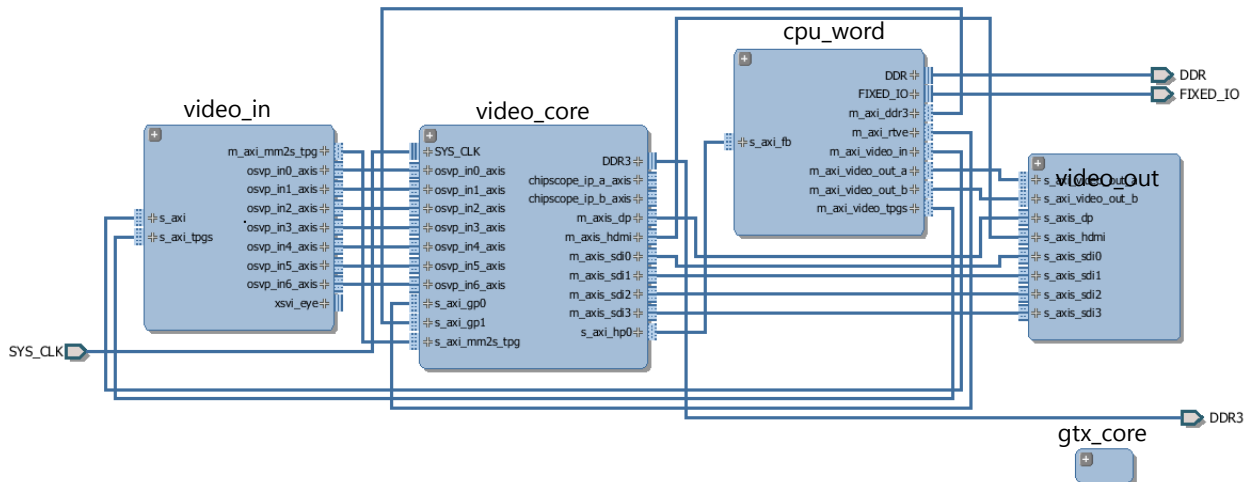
cpu_word

DDR
FIXED_IO
m_axi_ddr3
m_axi_rtve
m_axi_video_in
m_axi_video_out_a
m_axi_video_out_b
m_axi_video_tpgs
s_axi_fb

DDR
FIXED_IO

video_in

m_axi_mm2s_tpg
osvp_in0_axis
osvp_in1_axis
osvp_in2_axis
osvp_in3_axis
osvp_in4_axis
osvp_in5_axis
osvp_in6_axis
xsvi_eye
s_axi
s_axi_tpgs

video_core

SYS_CLK
osvp_in0_axis
osvp_in1_axis
osvp_in2_axis
osvp_in3_axis
osvp_in4_axis
osvp_in5_axis
osvp_in6_axis
s_axi_gp0
s_axi_gp1
s_axi_mm2s_tpg
DDR3
chipscope_ip_a_axis
chipscope_ip_b_axis
m_axis_dp
m_axis_hdmi
m_axis_sdi0
m_axis_sdi1
m_axis_sdi2
m_axis_sdi3
s_axi_hp0

video_out

s_axi_video_out
s_axi_video_out_b
s_axis_dp
s_axis_hdmi
s_axis_sdi0
s_axis_sdi1
s_axis_sdi2
s_axis_sdi3

SYS_CLK

DDR3

gtx_core